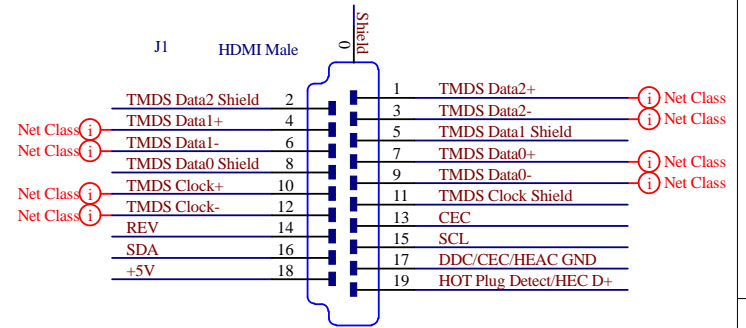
J1 HDMI Male

0 Shield

TMDS Data2 Shield 2
Net Class i TMDS Data1+ 4
Net Class i TMDS Data1- 6
TMDS Data0 Shield 8
Net Class i TMDS Clock+ 10
Net Class i TMDS Clock- 12
REV 14
SDA 16
+5V 18

1 TMDS Data2+ i Net Class
3 TMDS Data2- i Net Class
5 TMDS Data1 Shield
7 TMDS Data0+ i Net Class
9 TMDS Data0- i Net Class
11 TMDS Clock Shield
13 CEC
15 SCL
17 DDC/CEC/HEAC GND
19 HOT Plug Detect/HEC D+